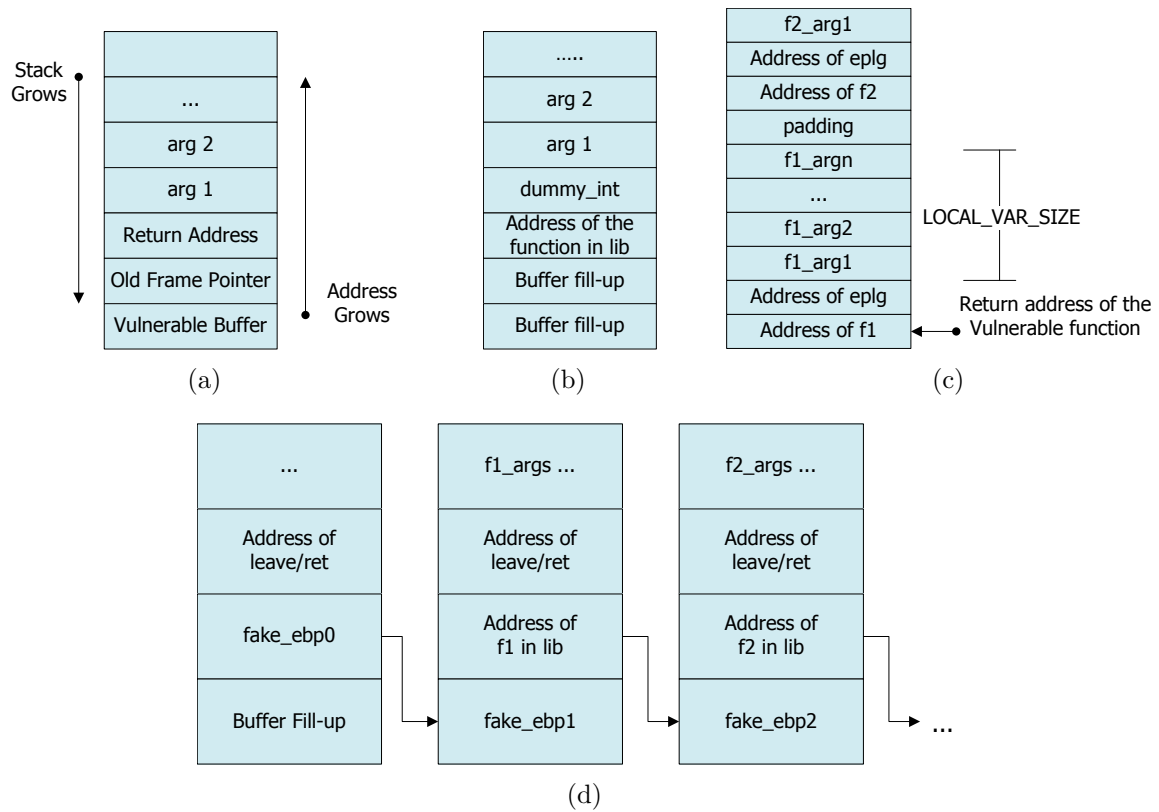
Stack Grows

...

arg 2

arg 1

Return Address

Old Frame Pointer

Vulnerable Buffer

Address Grows

(a)

.....

arg 2

arg 1

dummy_int

Address of the function in lib

Buffer fill-up

Buffer fill-up

(b)

f2_arg1

Address of eplg

Address of f2

padding

f1_argn

...

f1_arg2

f1_arg1

Address of eplg

Address of f1

LOCAL_VAR_SIZE

Return address of the Vulnerable function

(c)

...

Address of leave/ret

fake_ebp0

Buffer Fill-up

f1_args ...

Address of leave/ret

Address of f1 in lib

fake_ebp1

f2_args ...

Address of leave/ret

Address of f2 in lib

fake_ebp2

...

(d)